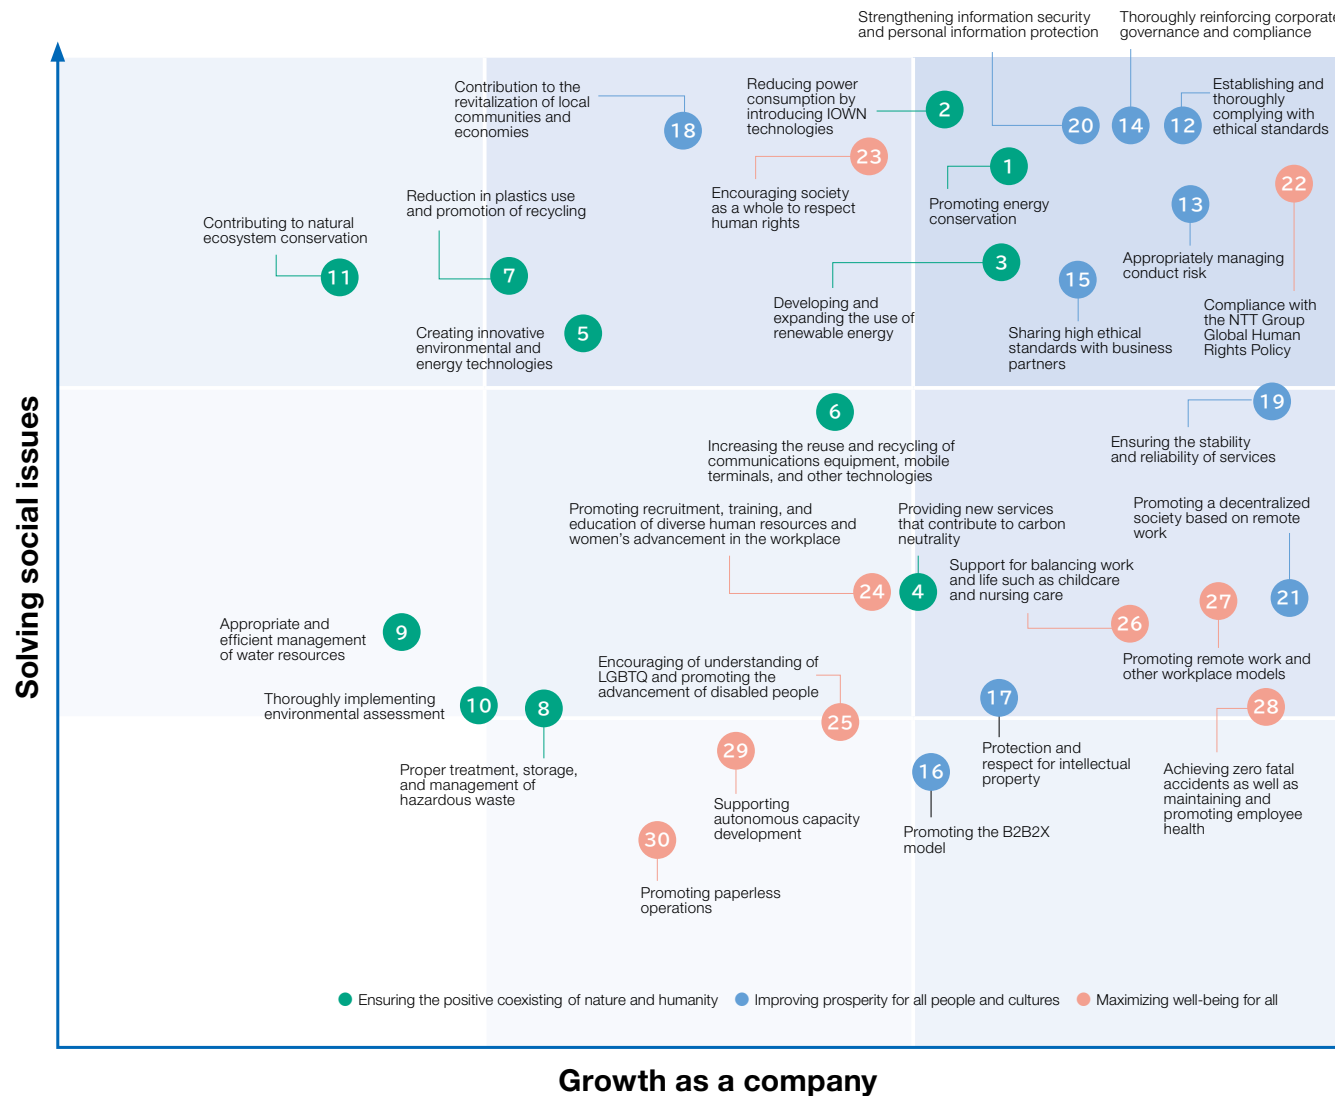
Strengthening information security and personal information protection

Thoroughly reinforcing corporate governance and compliance

Contribution to the revitalization of local communities and economies

18

Reducing power consumption by introducing IOWN technologies

2

20

14

12

Establishing and thoroughly complying with ethical standards

23

Encouraging society as a whole to respect human rights

1

Promoting energy conservation

13

22

Reduction in plastics use and promotion of recycling

Contributing to natural ecosystem conservation

11

7

3

15

Appropriately managing conduct risk

Developing and expanding the use of renewable energy

Sharing high ethical standards with business partners

Compliance with the NTT Group Global Human Rights Policy

Creating innovative environmental and energy technologies

5

6

19

Increasing the reuse and recycling of communications equipment, mobile terminals, and other technologies

Ensuring the stability and reliability of services

Promoting recruitment, training, and education of diverse human resources and women's advancement in the workplace

Providing new services that contribute to carbon neutrality

Promoting a decentralized society based on remote work

Support for balancing work and life such as childcare and nursing care

24

4

27

21

26

Appropriate and efficient management of water resources

9

Promoting remote work and other workplace models

Encouraging of understanding of LGBTQ and promoting the advancement of disabled people

Thoroughly implementing environmental assessment

10

8

25

17

28

29

Protection and respect for intellectual property

Proper treatment, storage, and management of hazardous waste

16

Achieving zero fatal accidents as well as maintaining and promoting employee health

Supporting autonomous capacity development

30

Promoting the B2B2X model

Promoting paperless operations

Ensuring the positive coexisting of nature and humanity

Improving prosperity for all people and cultures

Maximizing well-being for all

Solving social issues

Growth as a company